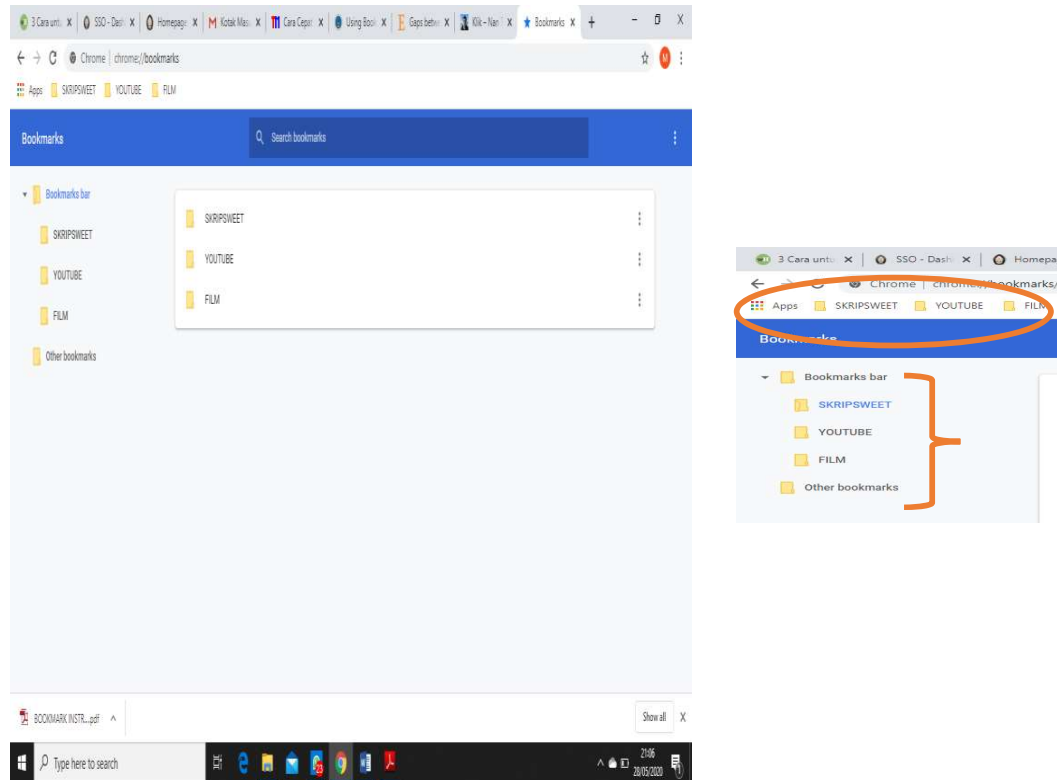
3 Cara untu X | SSO - Dash X | Homepage X | Kotak Mas X | Cara Cepat X | Using Book X | Gaps betw X | Klik - Nan X | Bookmarks X | +

Chrome | chrome://bookmarks

Apps SKRIPSWEET YOUTUBE FILM

Bookmarks

Search bookmarks

Bookmarks bar
SKRIPSWEET
YOUTUBE
FILM
Other bookmarks

SKRIPSWEET
YOUTUBE
FILM

BOOKMARK INSTR....pdf ^

Show all X

Type here to search

21:06
28/05/2020

3 Cara untu X | SSO - Dash X | Homepa

Chrome | chrome://bookmarks/

Apps SKRIPSWEET YOUTUBE FILM

Bookmarks

Bookmarks bar
SKRIPSWEET
YOUTUBE
FILM
Other bookmarks